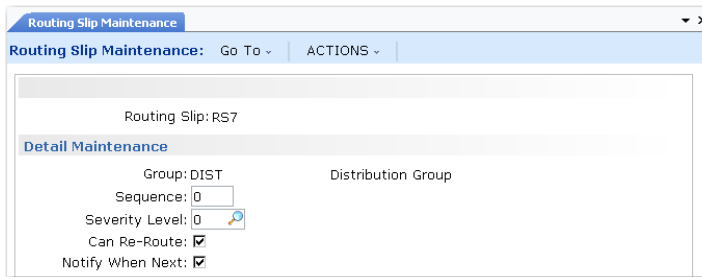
Routing Slip Maintenance

Routing Slip Maintenance: Go To ⌄ ACTIONS ⌄

Routing Slip: RS7

Detail Maintenance

Group: DIST Distribution Group

Sequence: 0

Severity Level: 0

Can Re-Route: ☑

Notify When Next: ☑